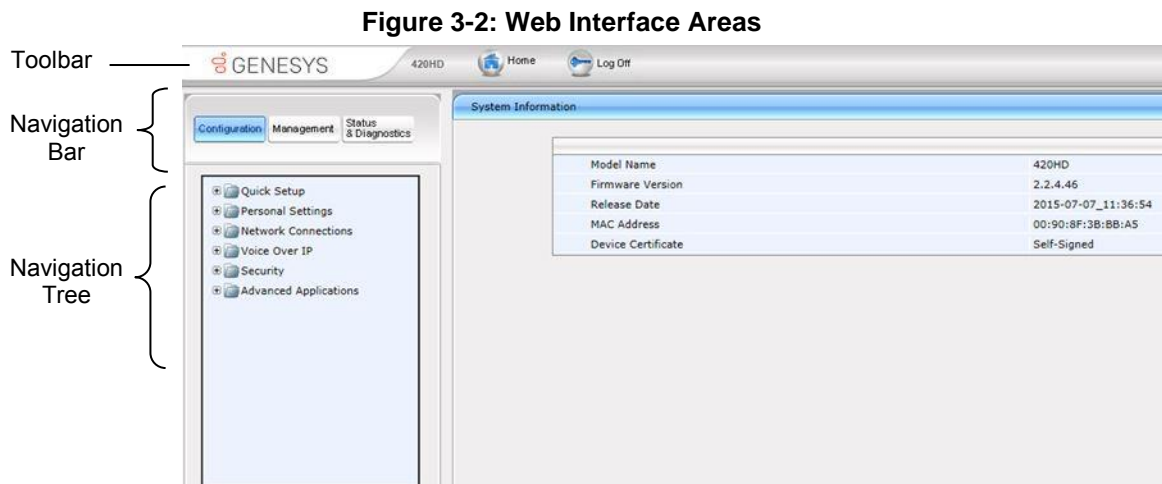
Figure 3-2: Web Interface Areas

Toolbar

GENESYS 420HD Home Log Off

Navigation Bar

Configuration Management Status & Diagnostics

Navigation Tree

Quick Setup
Personal Settings
Network Connections
Voice Over IP
Security
Advanced Applications

System Information

| Model Name | 420HD |
|---|---|
| Firmware Version | 2.2.4.46 |
| Release Date | 2015-07-07_11:36:54 |
| MAC Address | 00:90:8F:3B:BB:A5 |
| Device Certificate | Self-Signed |